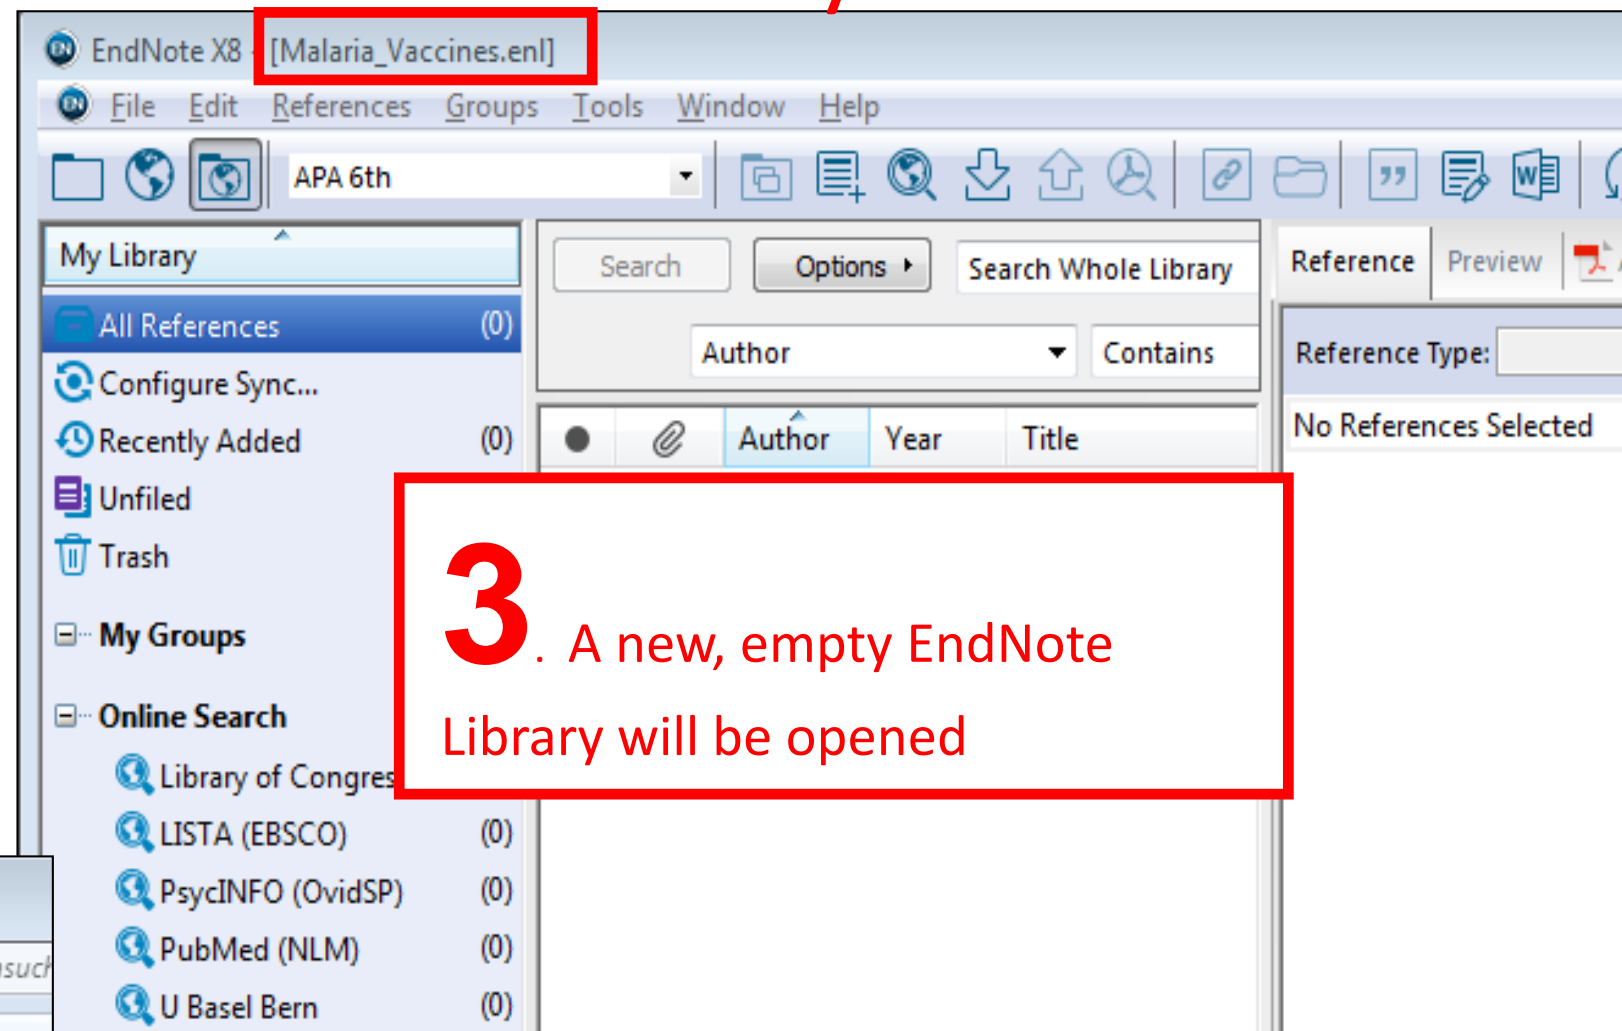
EndNote X8 - [Malaria_Vaccines.enl]

File Edit References Groups Tools Window Help

APA 6th

My Library

All References (0)
Configure Sync...
Recently Added (0)
Unfiled
Trash

My Groups

Online Search
Library of Congres
LISTA (EBSCO) (0)
PsycINFO (OvidSP) (0)
PubMed (NLM) (0)
U Basel Bern (0)

Search Options Search Whole Library
Author Contains

Author Year Title

Reference Preview

Reference Type:
No References Selected

3. A new, empty EndNote Library will be opened

such